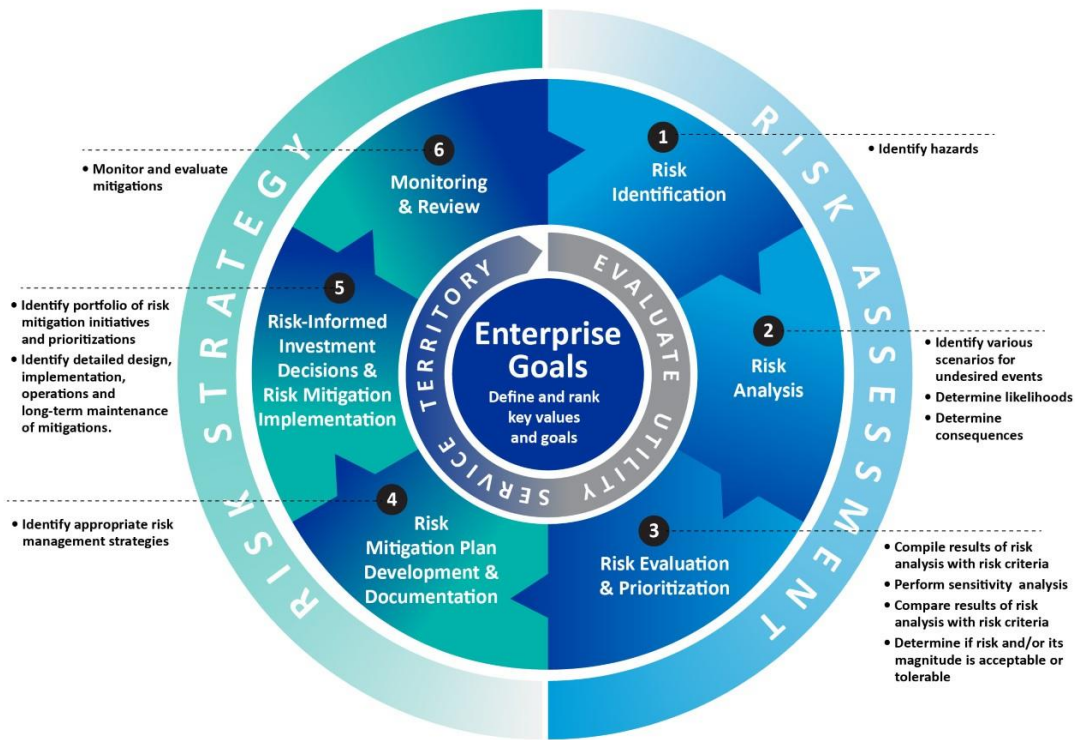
RISK STRATEGY

RISK ASSESMENT

1
Risk Identification

• Identify hazards

2
Risk Analysis

• Identify various scenarios for undesired events
• Determine likelihoods
• Determine consequences

3
Risk Evaluation & Prioritization

• Compile results of risk analysis with risk criteria
• Perform sensitivity analysis
• Compare results of risk analysis with risk criteria
• Determine if risk and/or its magnitude is acceptable or tolerable

4
Risk Mitigation Plan Development & Documentation

• Identify appropriate risk management strategies

5
Risk-Informed Investment Decisions & Risk Mitigation Implementation

• Identify portfolio of risk mitigation initiatives and prioritizations
• Identify detailed design, implementation, operations and long-term maintenance of mitigations.

6
Monitoring & Review

• Monitor and evaluate mitigations

TERRITORY EVALUATE UTILITY SERVICE

Enterprise Goals
Define and rank key values and goals